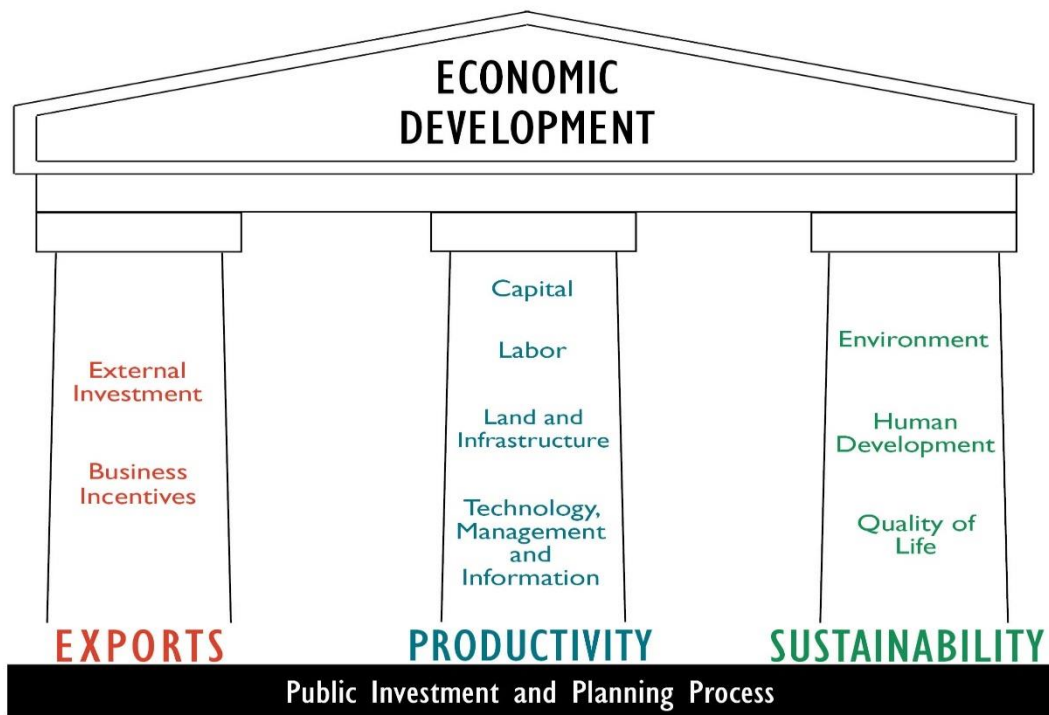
ECONOMIC DEVELOPMENT

External Investment

Business Incentives

EXPORTS

Capital

Labor

Land and Infrastructure

Technology, Management and Information

PRODUCTIVITY

Environment

Human Development

Quality of Life

SUSTAINABILITY

Public Investment and Planning Process